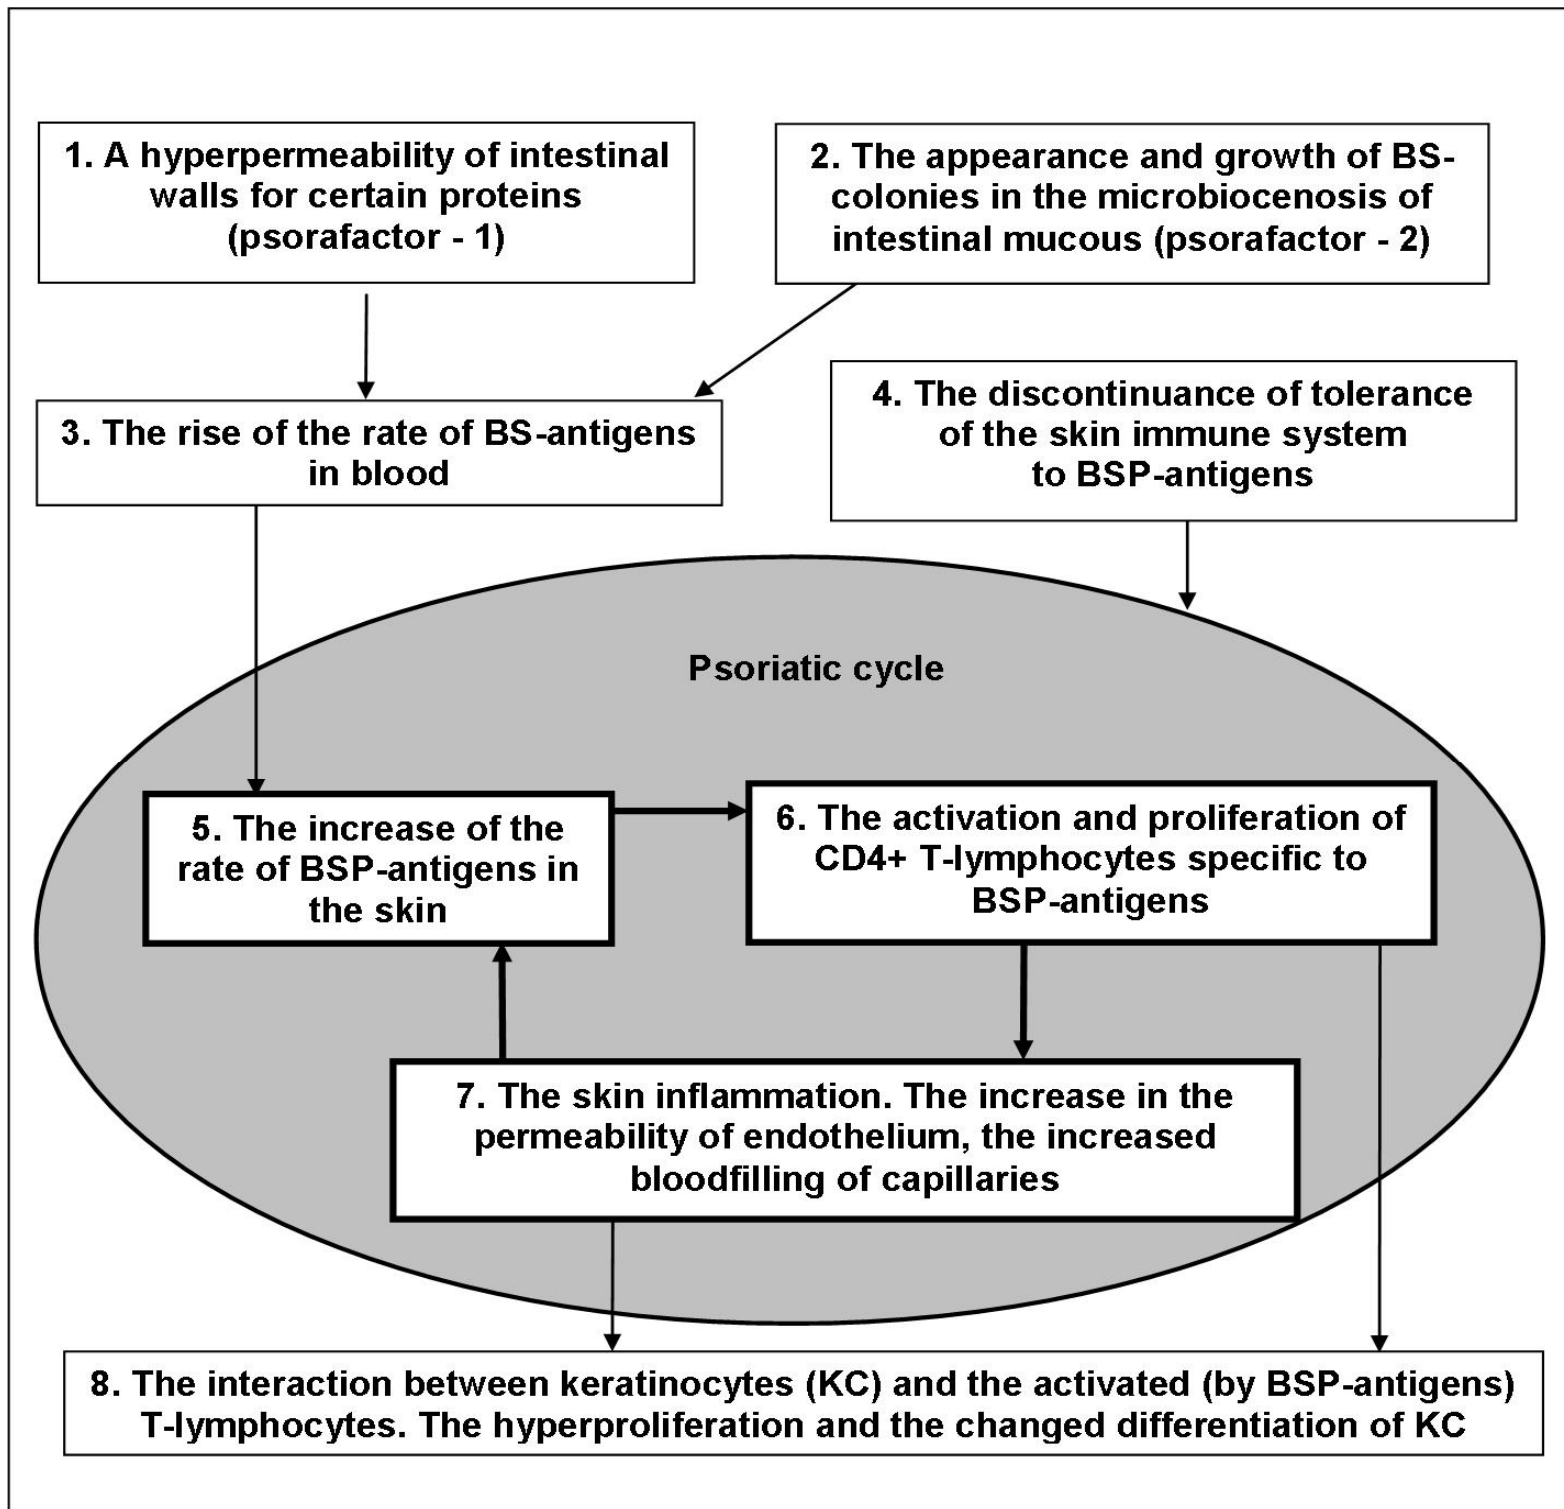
1. A hyperpermeability of intestinal walls for certain proteins (psorafactor - 1)

2. The appearance and growth of BS-colonies in the microbiocenosis of intestinal mucous (psorafactor - 2)

3. The rise of the rate of BS-antigens in blood

4. The discontinuance of tolerance of the skin immune system to BSP-antigens

Psoriatic cycle

5. The increase of the rate of BSP-antigens in the skin

6. The activation and proliferation of CD4+ T-lymphocytes specific to BSP-antigens

7. The skin inflammation. The increase in the permeability of endothelium, the increased bloodfilling of capillaries

8. The interaction between keratinocytes (KC) and the activated (by BSP-antigens) T-lymphocytes. The hyperproliferation and the changed differentiation of KC